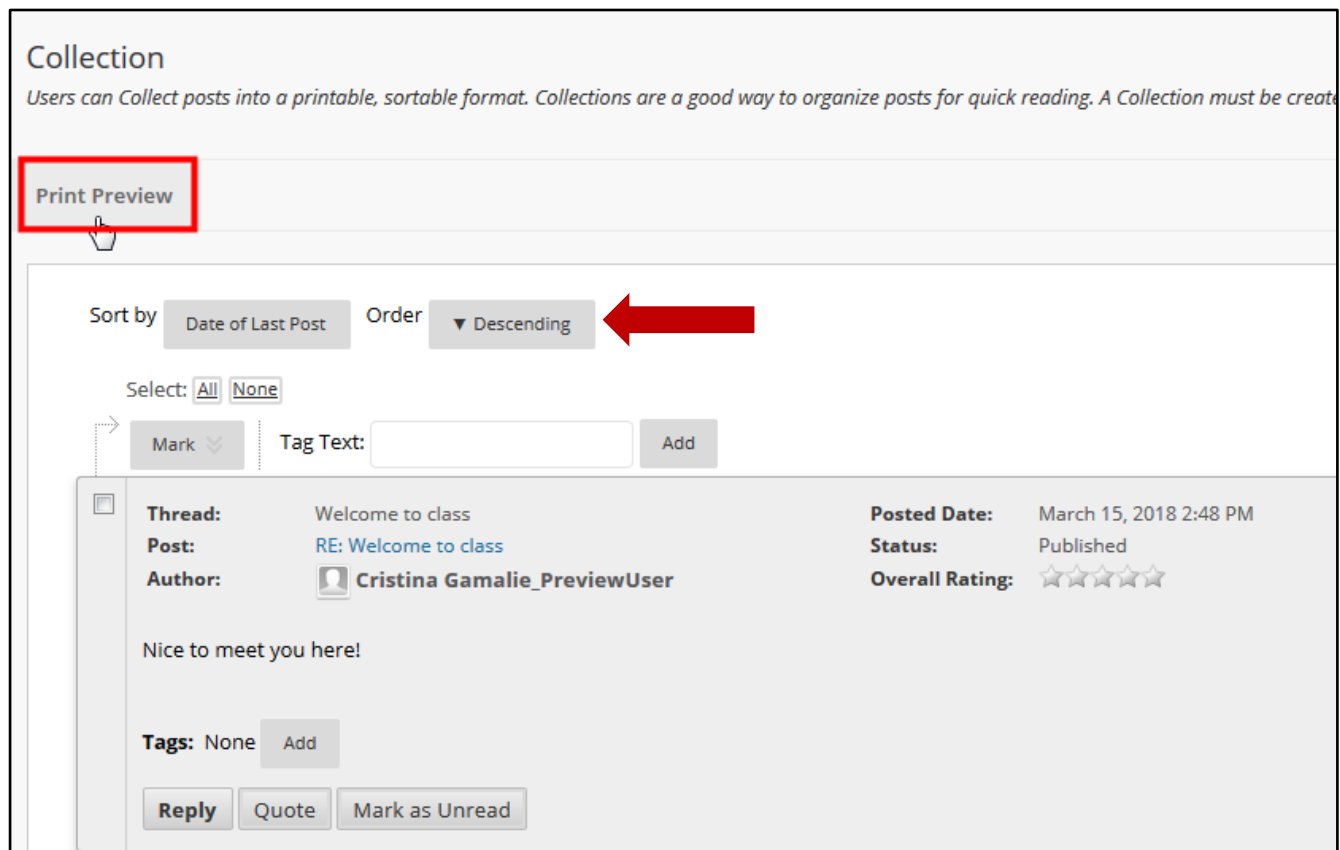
Collection

Users can Collect posts into a printable, sortable format. Collections are a good way to organize posts for quick reading. A Collection must be create

Print Preview

Sort by Date of Last Post Order ▼ Descending

Select: All None

Mark Tag Text: Add

Thread: Welcome to class
Post: RE: Welcome to class
Author: Cristina Gamalie_PreviewUser

Posted Date: March 15, 2018 2:48 PM
Status: Published
Overall Rating:

Nice to meet you here!

Tags: None Add

Reply Quote Mark as Unread